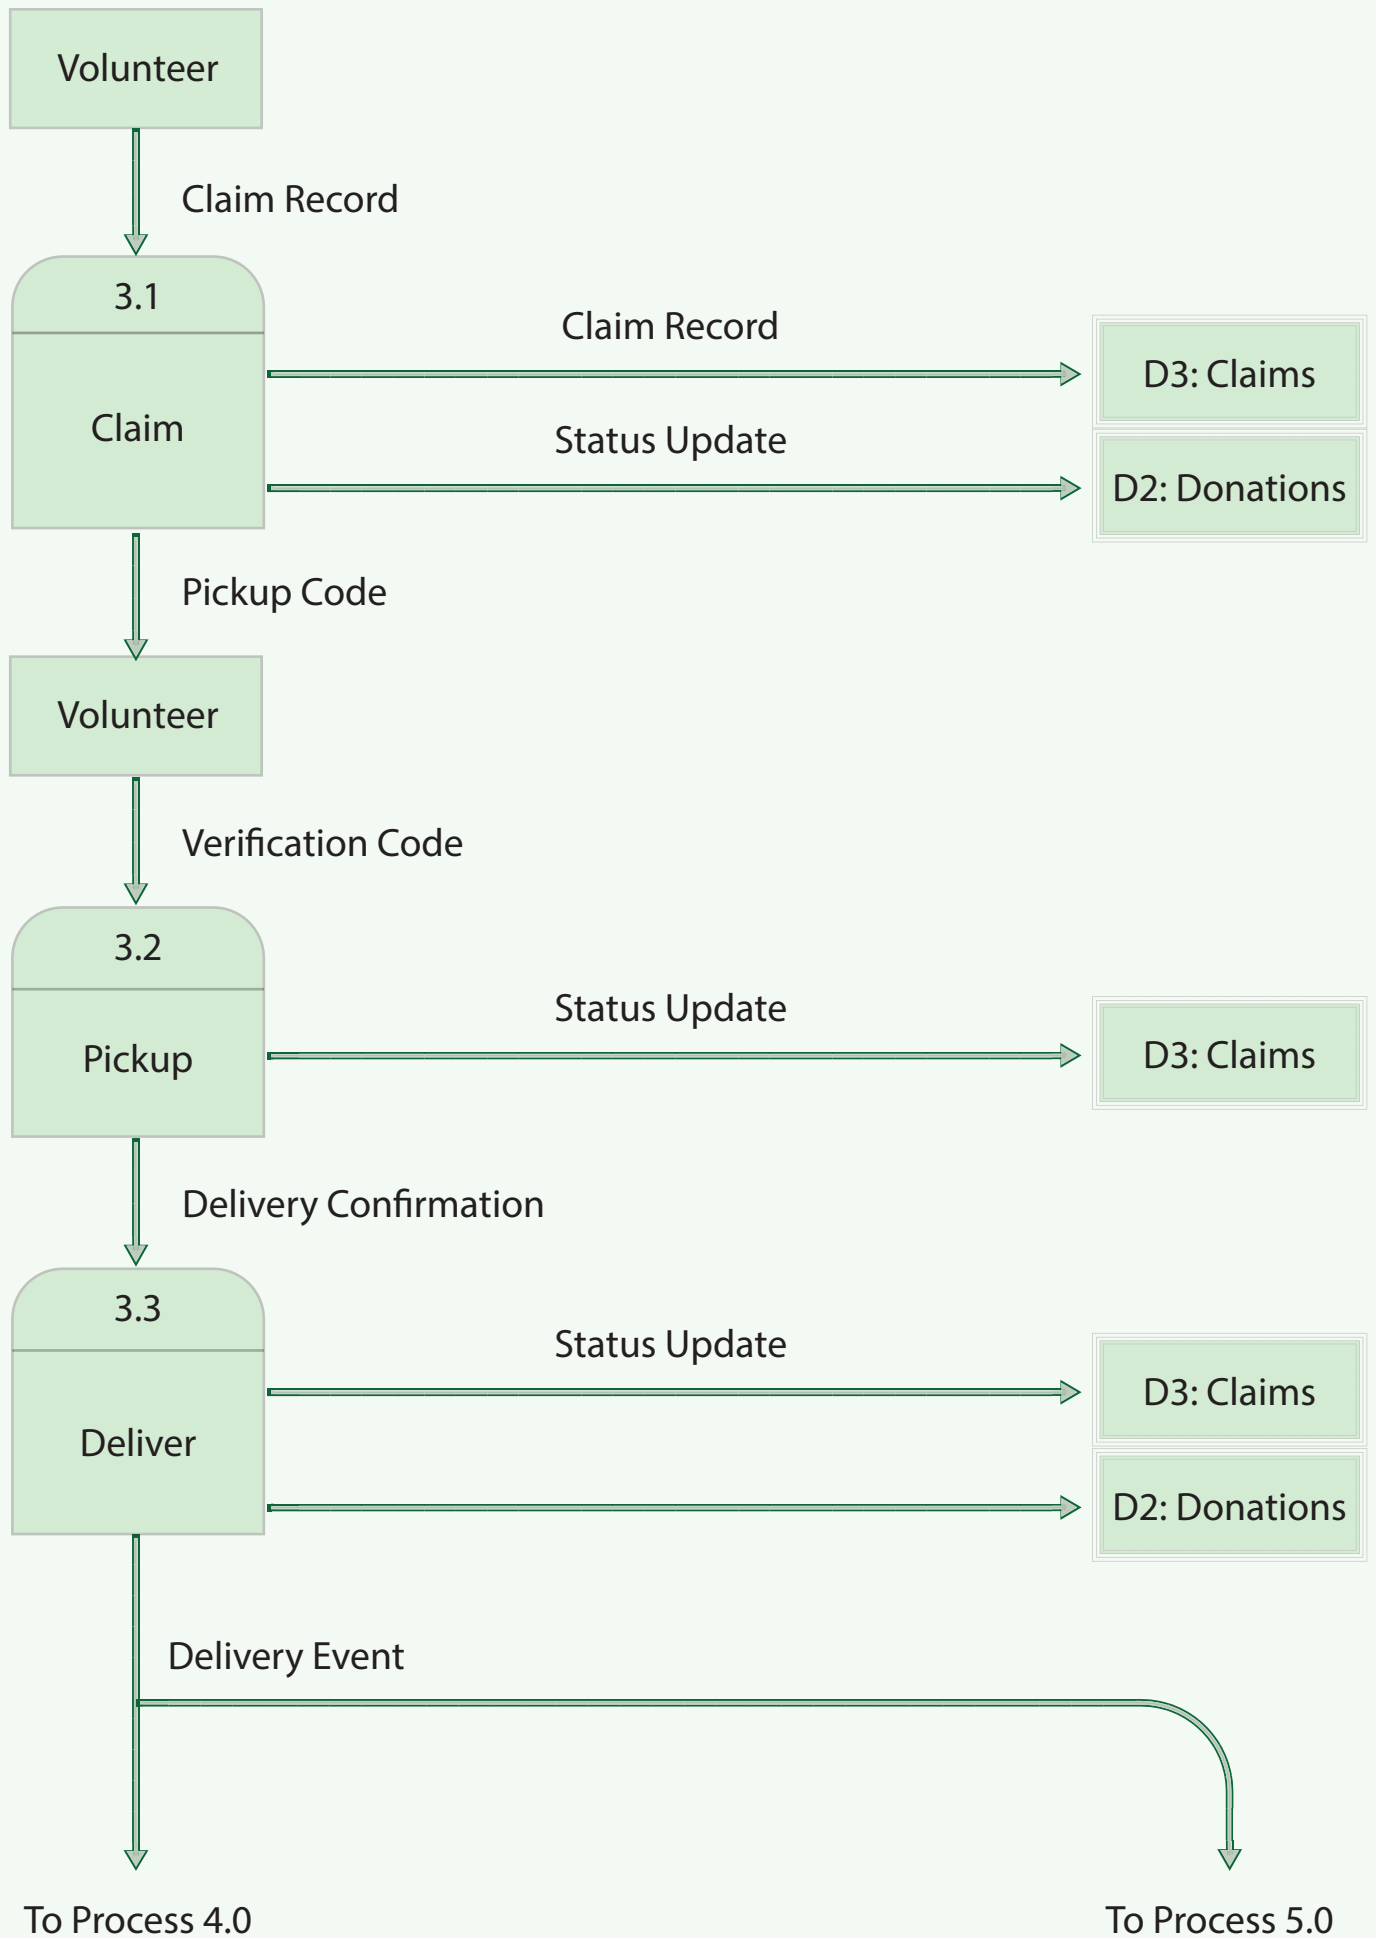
Volunteer

Claim Record

3.1

Claim

Claim Record

D3: Claims

Status Update

D2: Donations

Pickup Code

Volunteer

Verification Code

3.2

Pickup

Status Update

D3: Claims

Delivery Confirmation

3.3

Deliver

Status Update

D3: Claims

D2: Donations

Delivery Event

To Process 4.0

To Process 5.0